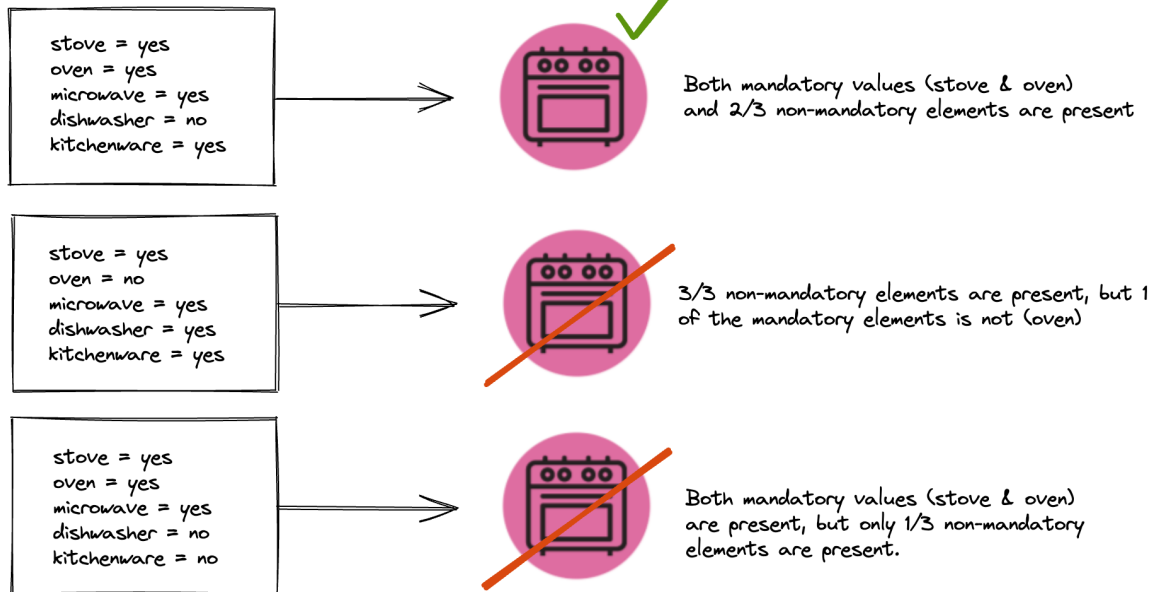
stove = yes
oven = yes
microwave = yes
dishwasher = no
kitchenware = yes

Both mandatory values (stove & oven) and 2/3 non-mandatory elements are present

stove = yes
oven = no
microwave = yes
dishwasher = yes
kitchenware = yes

3/3 non-mandatory elements are present, but 1 of the mandatory elements is not (oven)

stove = yes
oven = yes
microwave = yes
dishwasher = no
kitchenware = no

Both mandatory values (stove & oven) are present, but only 1/3 non-mandatory elements are present.